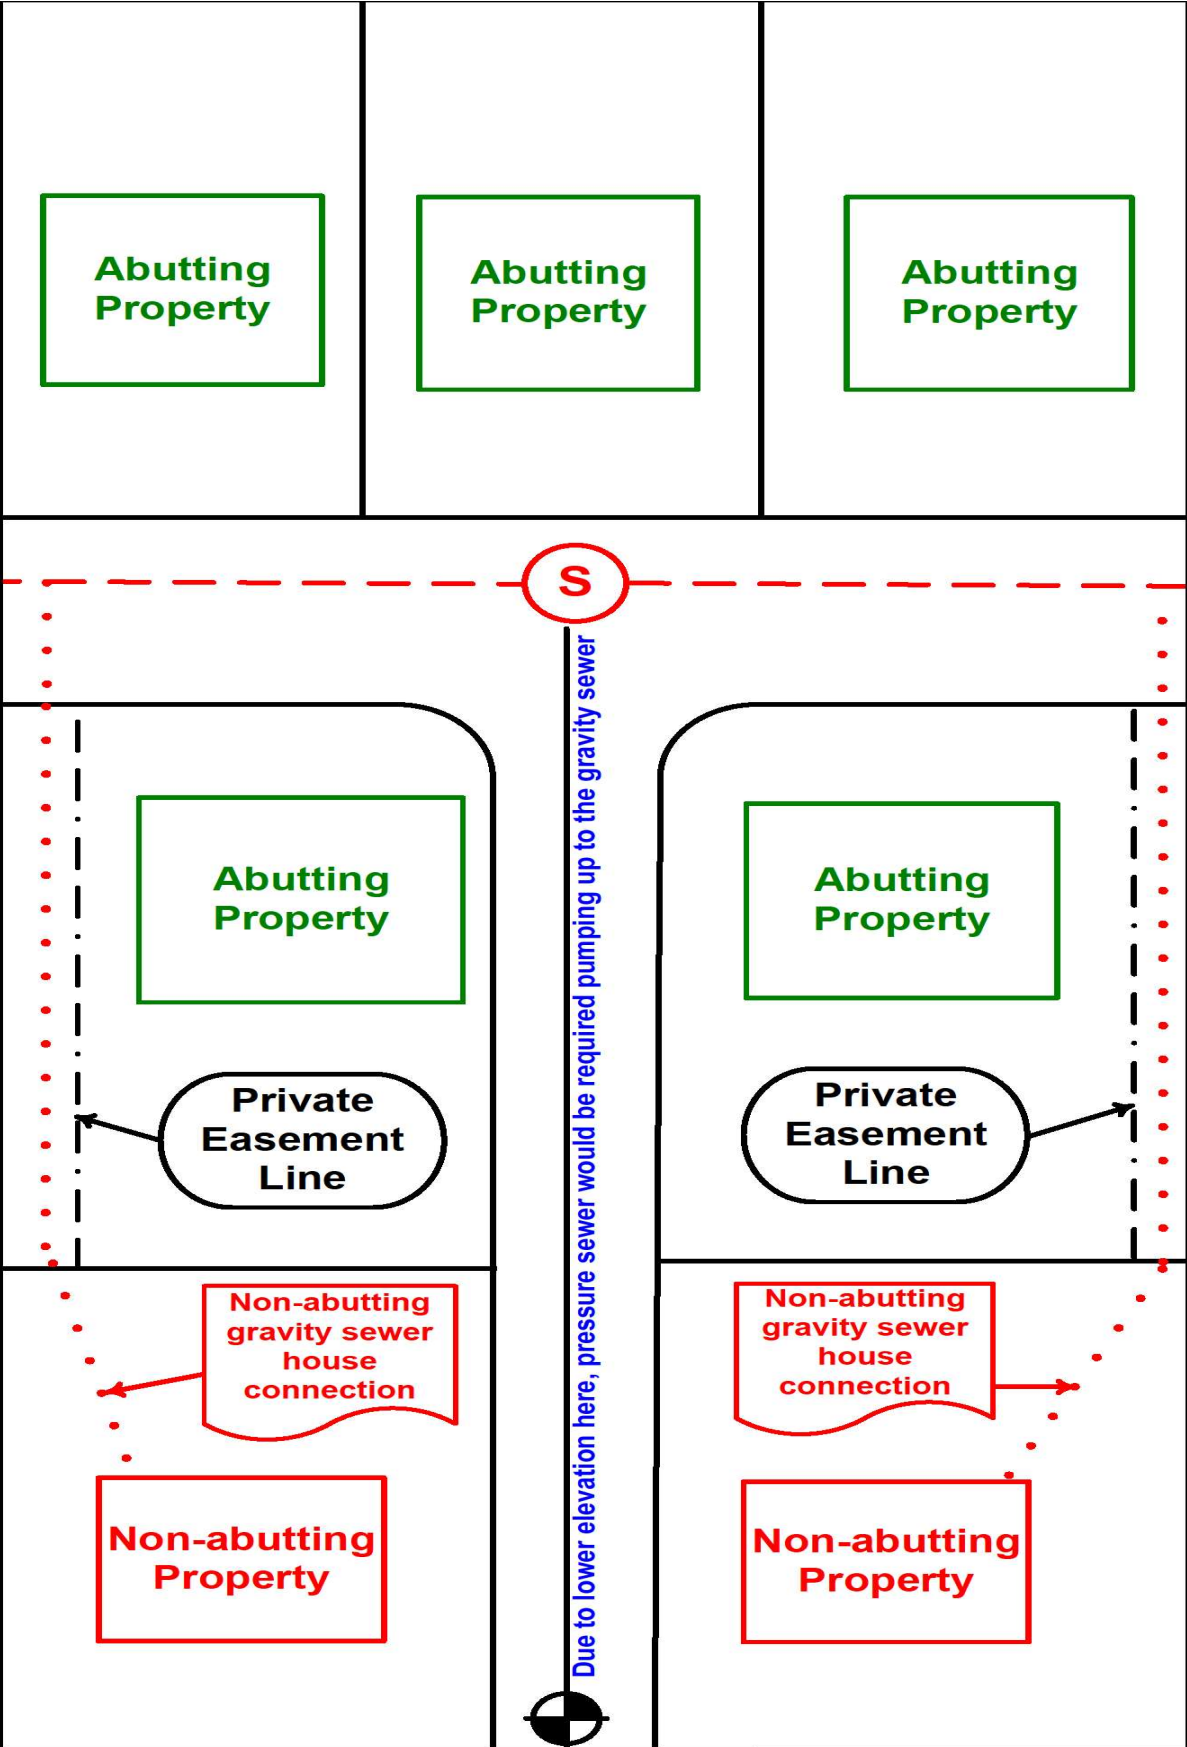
Abutting Property

Abutting Property

Abutting Property

S

Due to lower elevation here, pressure sewer would be required pumping up to the gravity sewer

Abutting Property

Abutting Property

Private Easement Line

Private Easement Line

Non-abutting gravity sewer house connection

Non-abutting gravity sewer house connection

Non-abutting Property

Non-abutting Property